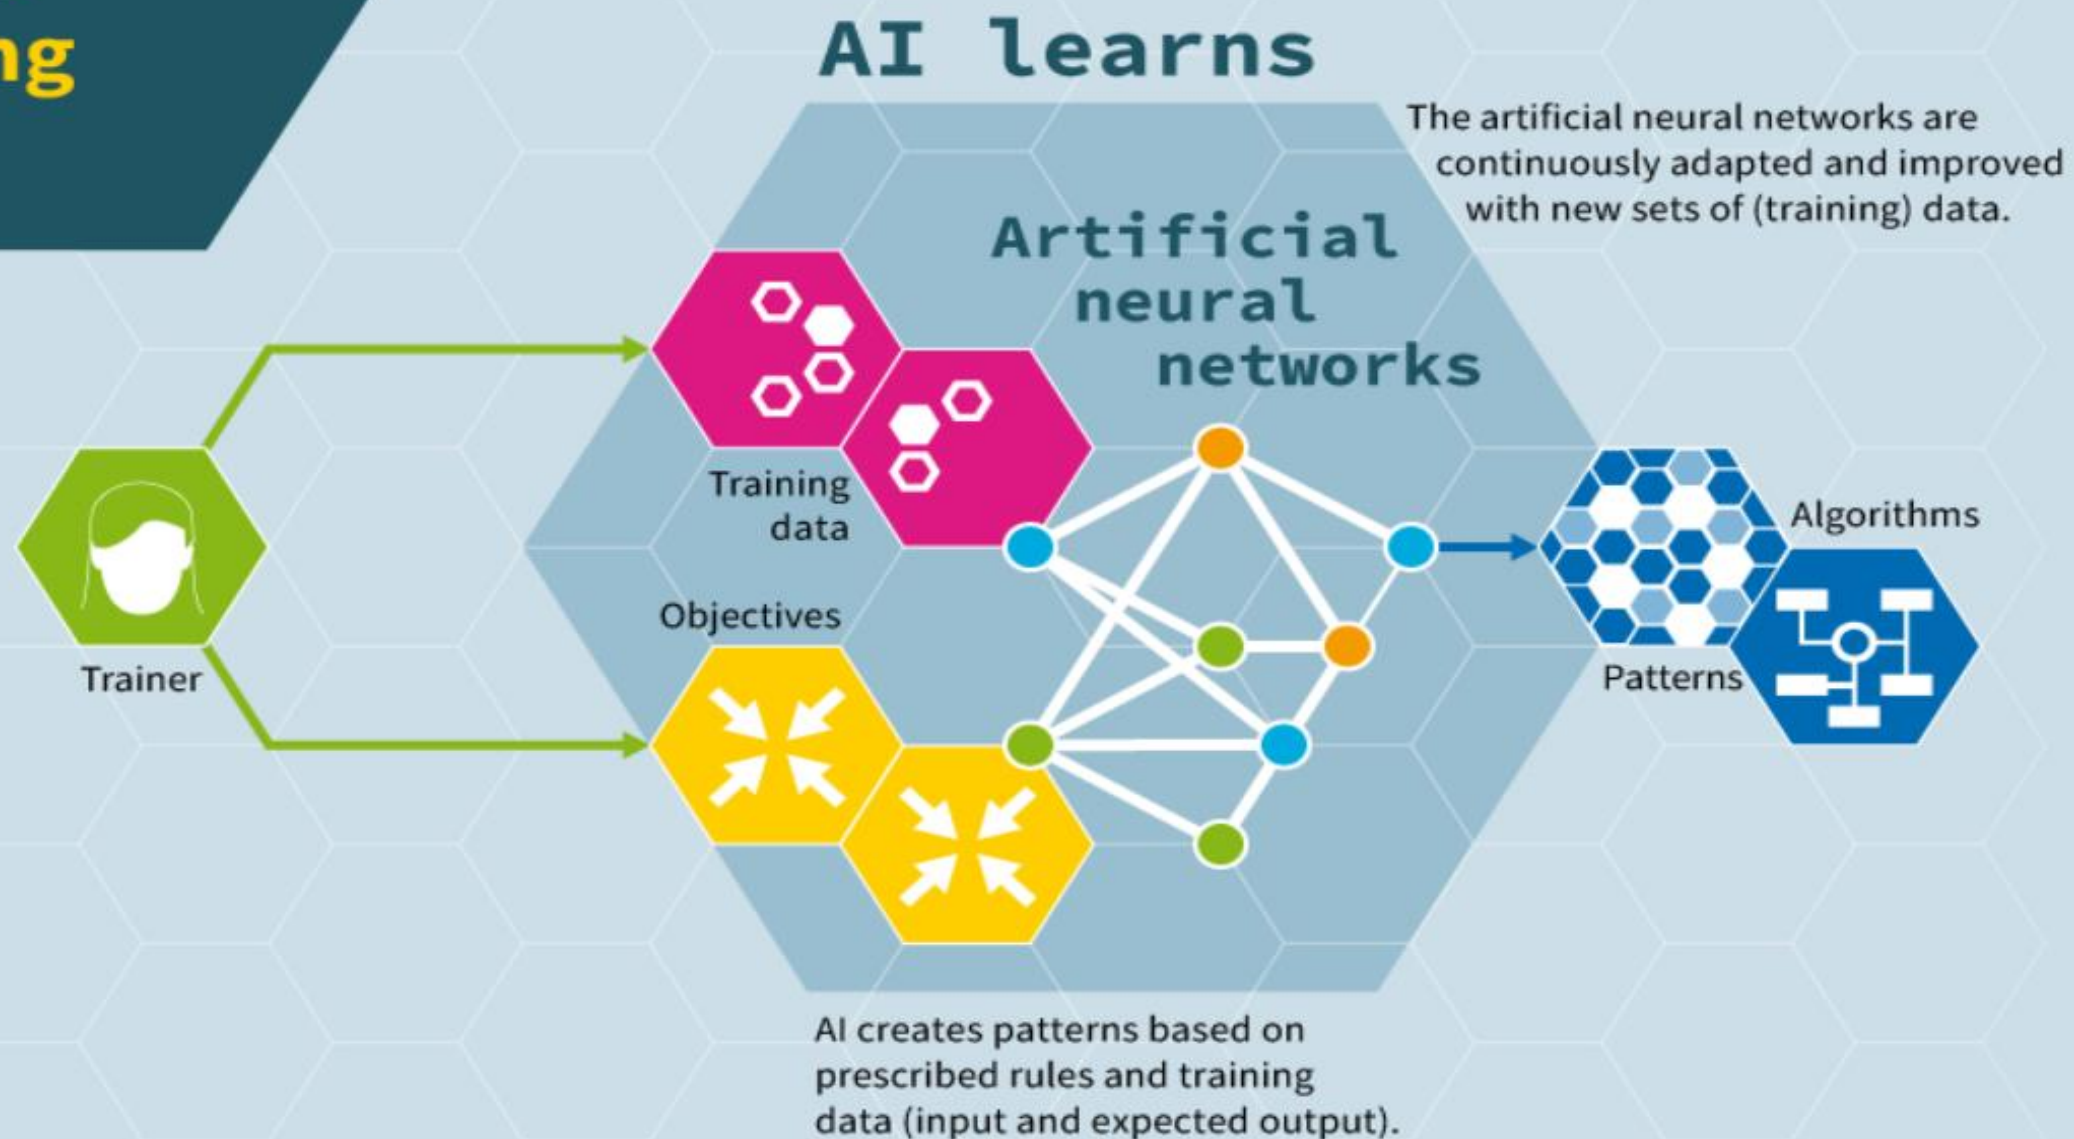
ng

AI learns

The artificial neural networks are continuously adapted and improved with new sets of (training) data.

Artificial neural networks

Training data

Objectives

Trainer

Algorithms

Patterns

AI creates patterns based on prescribed rules and training data (input and expected output).